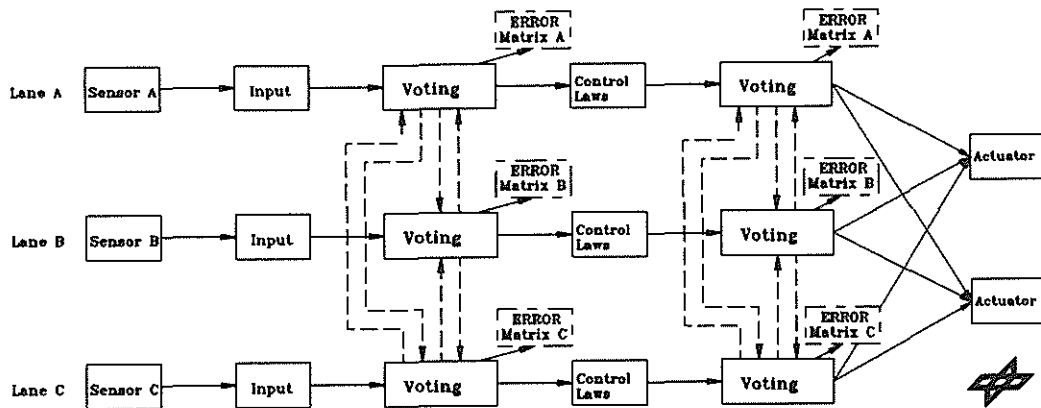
ERROR Matrix A

ERROR Matrix A

Lane A

Sensor A

Input

Voting

Control Laws

Voting

ERROR Matrix B

ERROR Matrix B

Actuator

Lane B

Sensor B

Input

Voting

Control Laws

Voting

ERROR Matrix C

ERROR Matrix C

Actuator

Lane C

Sensor C

Input

Voting

Control Laws

Voting